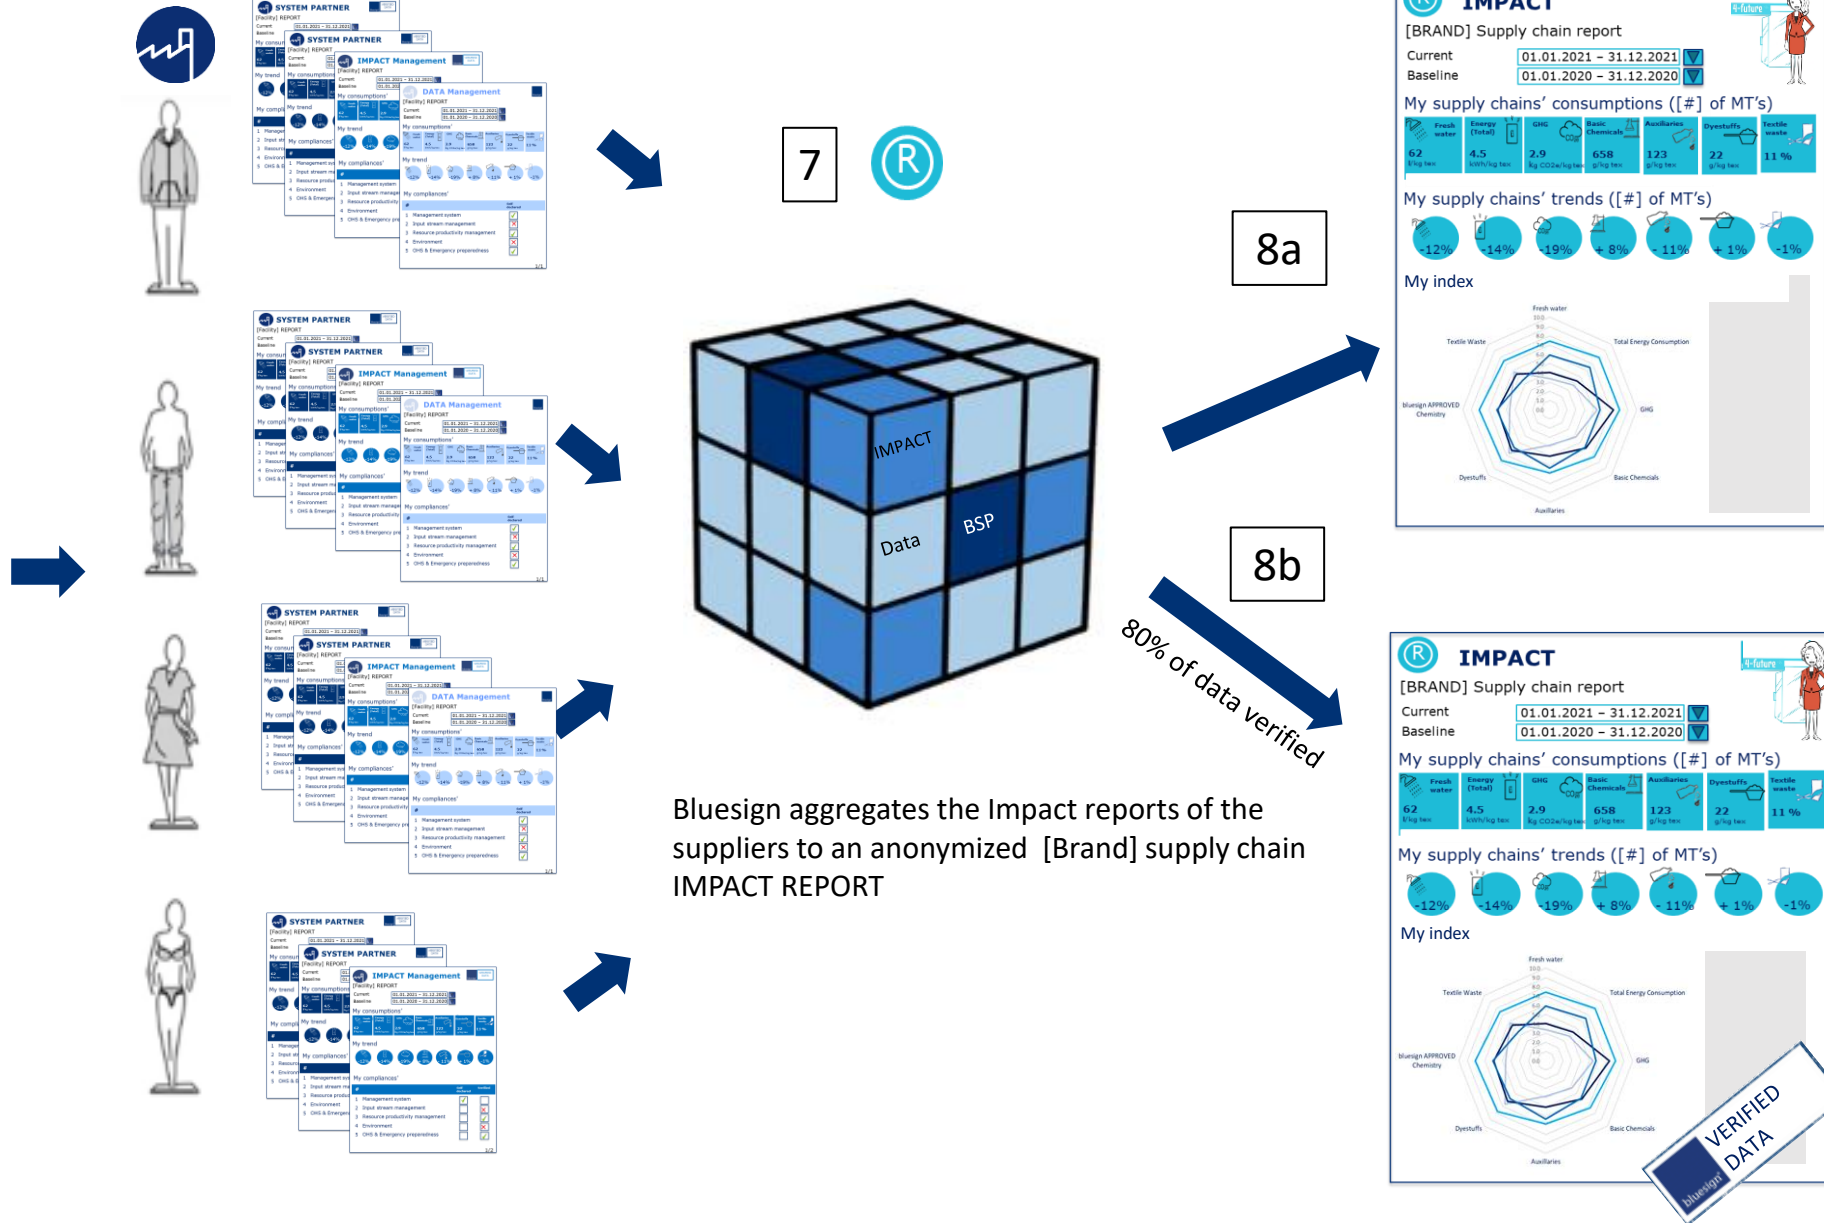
SYSTEM PARTNER
SYSTEM PARTNER
IMPACT Management
DATA Management

7

IMPACT
Data
BSP

8a

8b

80% of data verified

Bluesign aggregates the Impact reports of the suppliers to an anonymized [Brand] supply chain IMPACT REPORT

IMPACT
[BRAND] Supply chain report
Current 01.01.2021 – 31.12.2021
Baseline 01.01.2020 – 31.12.2020
My supply chains' consumptions ([#] of MT's)
Fresh water 62 l/kg tex
Energy (Total) 4.5 kWh/kg tex
GHG 2.9 kg CO2e/kg tex
Basic Chemicals 658 g/kg tex
Auxiliaries 123 g/kg tex
Dyestuffs 22 g/kg tex
Textile waste 11 %
My supply chains' trends ([#] of MT's)
-12% -14% -19% + 8% - 11% + 1% -1%
My index
Fresh water
Total Energy Consumption
GHG
Basic Chemicals
Auxiliaries
Dyestuffs
bluesign APPROVED Chemistry
Textile Waste

IMPACT
[BRAND] Supply chain report
Current 01.01.2021 – 31.12.2021
Baseline 01.01.2020 – 31.12.2020
My supply chains' consumptions ([#] of MT's)
Fresh water 62 l/kg tex
Energy (Total) 4.5 kWh/kg tex
GHG 2.9 kg CO2e/kg tex
Basic Chemicals 658 g/kg tex
Auxiliaries 123 g/kg tex
Dyestuffs 22 g/kg tex
Textile waste 11 %
My supply chains' trends ([#] of MT's)
-12% -14% -19% + 8% - 11% + 1% -1%
My index
Fresh water
Total Energy Consumption
GHG
Basic Chemicals
Auxiliaries
Dyestuffs
bluesign APPROVED Chemistry
Textile Waste
VERIFIED DATA
bluesign